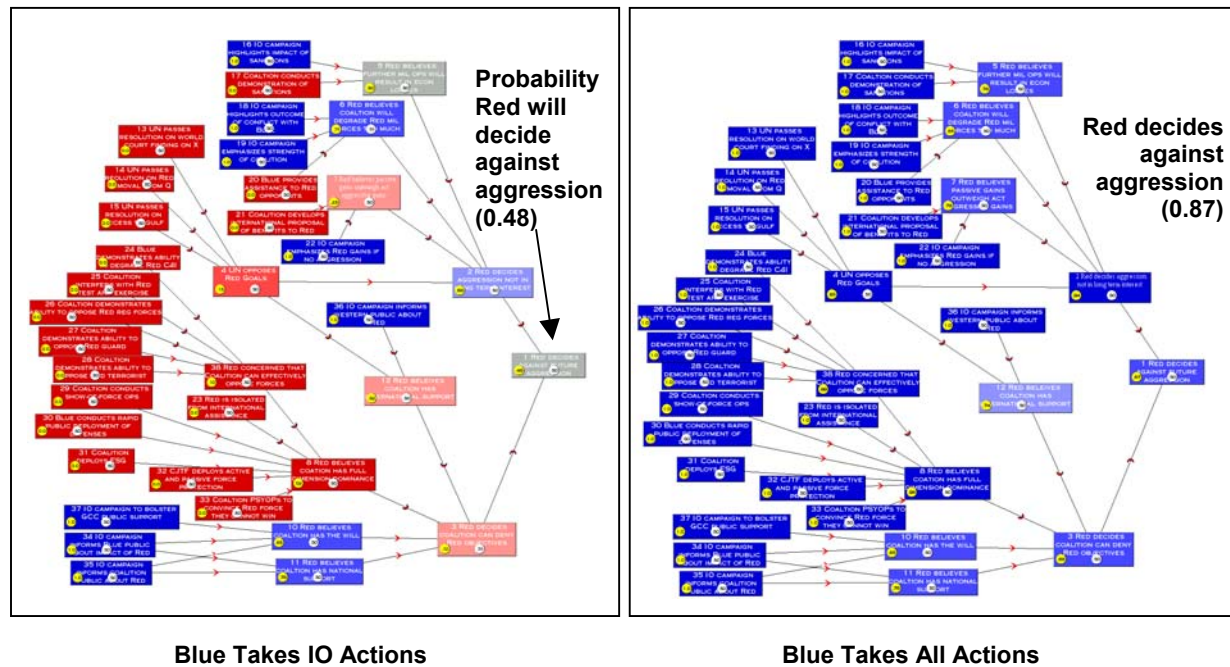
16 IO CAMPAIGN HIGHLIGHTS IMPACT OF SANCTIONS

17 COALTION CONDUCTS DEMONSTRATION OF SANCTIONS

5 RED BELIEVES FURTHER MIL OPS WILL RESULT IN ECON LOSSES

18 IO CAMPAIGN HIGHLIGHTS OUTCOME OF CONFLICT WITH BLUE

6 RED BELIEVES COALTION WILL DEGRADE RED MIL FORCES TOO MUCH

19 IO CAMPAIGN EMPHASIZES STRENGTH OF COALITION

13 UN PASSES RESOLUTION ON WORLD COURT FINDING ON X

14 UN PASSES RESOLUTION ON RED REMOVAL FROM Q

20 BLUE PROVIDES ASSISTANCE TO RED OPPONENTS

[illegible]

15 UN PASSES RESOLUTION ON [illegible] GULF

21 COALITION DEVELOPS INTERNATIONAL PROPOSAL OF BENEFITS TO RED

22 IO CAMPAIGN EMPHASIZES RED GAINS IF NO AGGRESSION

24 BLUE DEMONSTRATES ABILITY TO DEGRADE RED C&I

4 UN OPPOSES RED GOALS

2 RED DECIDES AGGRESSION NOT IN LONG TERM INTEREST

25 COALITION INTERFERES WITH RED TEST AND EXERCISE

26 COALTION DEMONSTRATES ABILITY TO OPPOSE RED REG FORCES

36 IO CAMPAIGN INFORMS WESTERN PUBLIC ABOUT RED

27 COALTION DEMONSTRATES ABILITY TO OPPOSE RED GUARD

1 RED DECIDES AGAINST FUTURE AGGRESSION

28 COALTION DEMONSTRATES ABILITY TO OPPOSE RED TERRORIST

38 RED CONCERNED THAT COALITION CAN EFFECTIVELY OPPOSE FORCES

12 RED BELIEVES COALTION HAS INTERNATIONAL SUPPORT

29 COALTION CONDUCTS SHOW OF FORCE OPS

23 RED IS ISOLATED FROM INTERNATIONAL ASSISTANCE

30 BLUE CONDUCTS RAPID PUBLIC DEPLOYMENT OF DEFENSES

31 COALITION DEPLOYS ESG

32 CJTF DEPLOYS ACTIVE AND PASSIVE FORCE PROTECTION

8 RED BELIEVES COATION HAS FULL DIMENSION DOMINANCE

33 COALTION PSYOPs TO CONVINCE RED FORCE THEY CANNOT WIN

37 IO CAMPAIGN TO BOLSTER GCC PUBLIC SUPPORT

34 IO CAMPAIGN INFORMS BLUE PUBLIC ABOUT IMPACT OF RED

10 RED BELIEVES COALITION HAS THE WILL

3 RED DECIDES COALTION CAN DENY RED OBJECTIVES

35 IO CAMPAIGN INFORMS COALITION PUBLIC ABOUT RED

11 RED BELIEVES COALTION HAS NATIONAL SUPPORT

Probability Red will decide against aggression (0.48)

7 RED BELIEVES PASSIVE GAINS OUTWEIGH ACT AGGRESS GAINS

2 Red decides aggression not in long term interest

Red decides against aggression (0.87)

Blue Takes IO Actions

Blue Takes All Actions